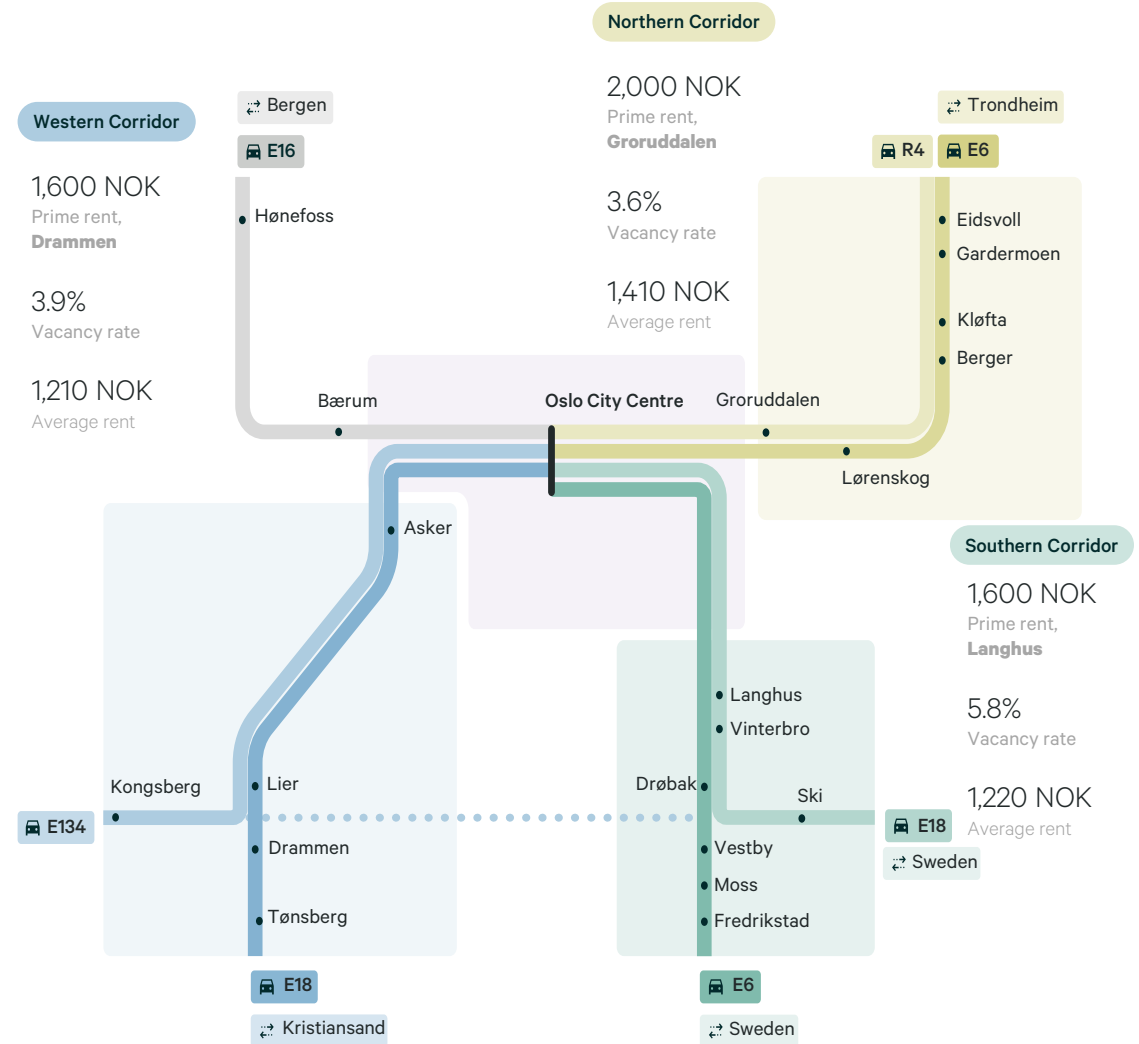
Northern Corridor

2,000 NOK
Prime rent,
Groruddalen

3.6%
Vacancy rate

1,410 NOK
Average rent

Western Corridor

1,600 NOK
Prime rent,
Drammen

3.9%
Vacancy rate

1,210 NOK
Average rent

Bergen
E16
Hønefoss
Bærum

Trondheim
R4
E6
Eidsvoll
Gardermoen
Kløfta
Berger

Oslo City Centre
Groruddalen
Lørenskog

Asker

Southern Corridor

1,600 NOK
Prime rent,
Langhus

5.8%
Vacancy rate

1,220 NOK
Average rent

Langhus
Vinterbro
Drøbak
Ski
E18
Sweden
Vestby
Moss
Fredrikstad

Kongsberg
E134
Lier
Drammen
Tønsberg

E18
Kristiansand

E6
Sweden